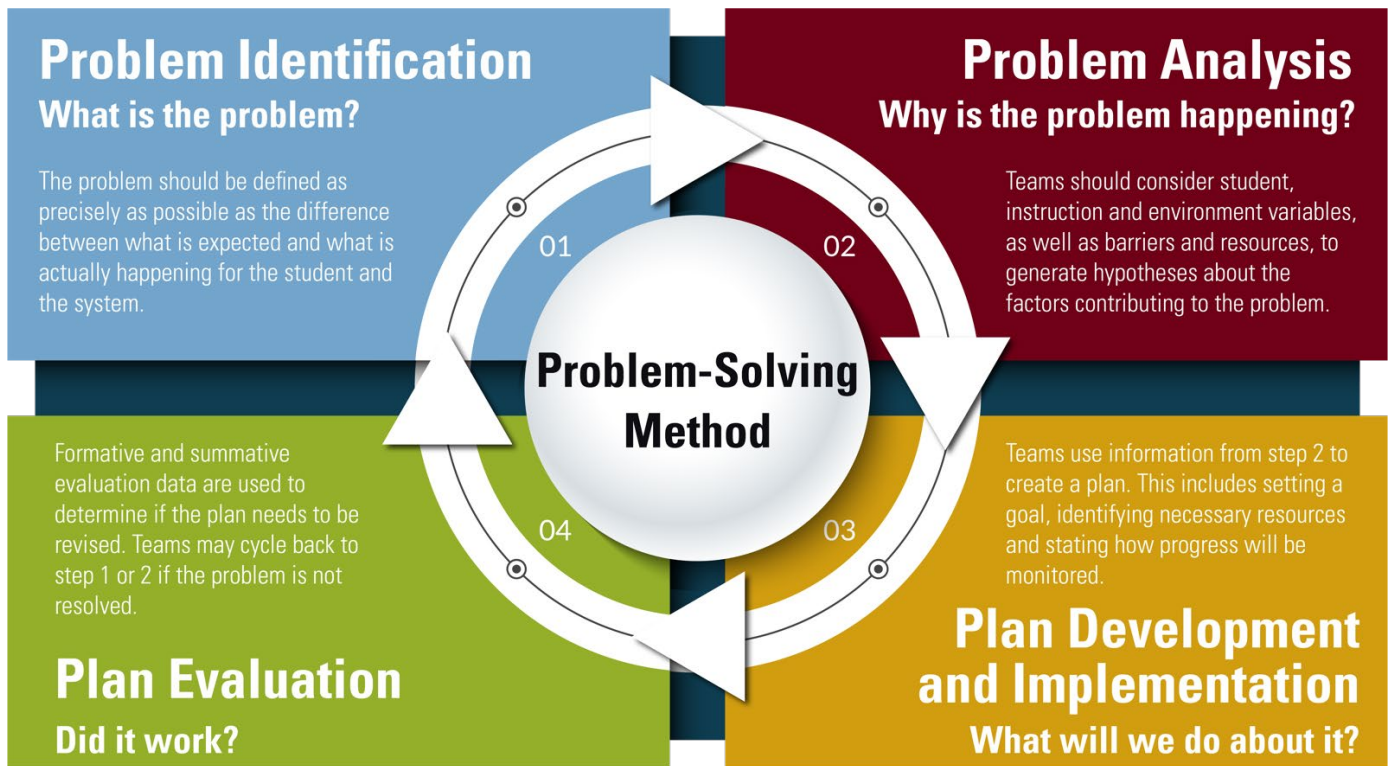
Problem Identification
What is the problem?

The problem should be defined as precisely as possible as the difference between what is expected and what is actually happening for the student and the system.

01

Problem Analysis
Why is the problem happening?

Teams should consider student, instruction and environment variables, as well as barriers and resources, to generate hypotheses about the factors contributing to the problem.

02

Problem-Solving Method

Formative and summative evaluation data are used to determine if the plan needs to be revised. Teams may cycle back to step 1 or 2 if the problem is not resolved.

04

Plan Evaluation
Did it work?

Teams use information from step 2 to create a plan. This includes setting a goal, identifying necessary resources and stating how progress will be monitored.

03

Plan Development and Implementation
What will we do about it?